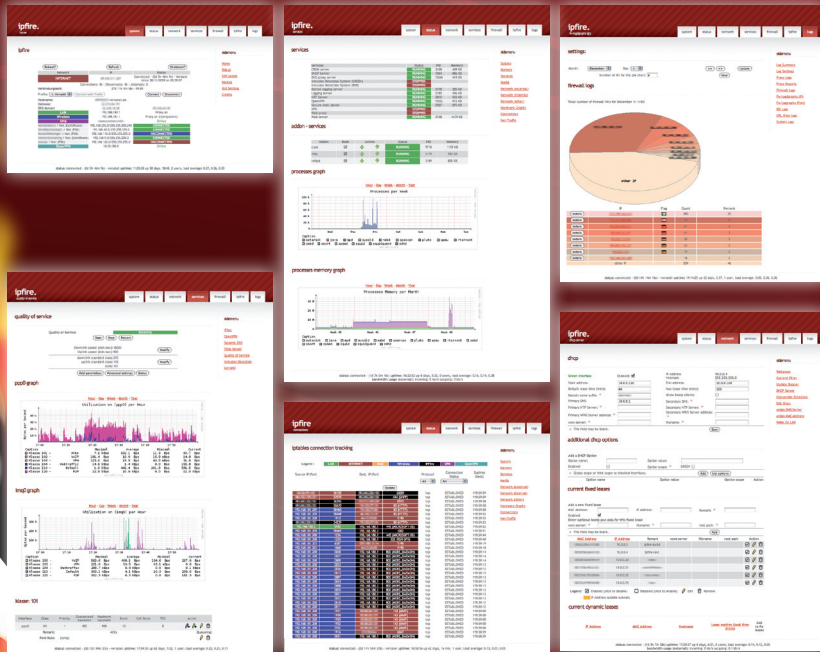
ipfire

ipfire
services
addon - services
processes graph
processes memory graph

ipfire
settings:
firewall logs

ipfire
quality of service
ppp0 graph
imq0 graph
classes: 101

ipfire
iptables connection tracking

ipfire
dhcp
additional dhcp options
current fixed leases
current dynamic leases